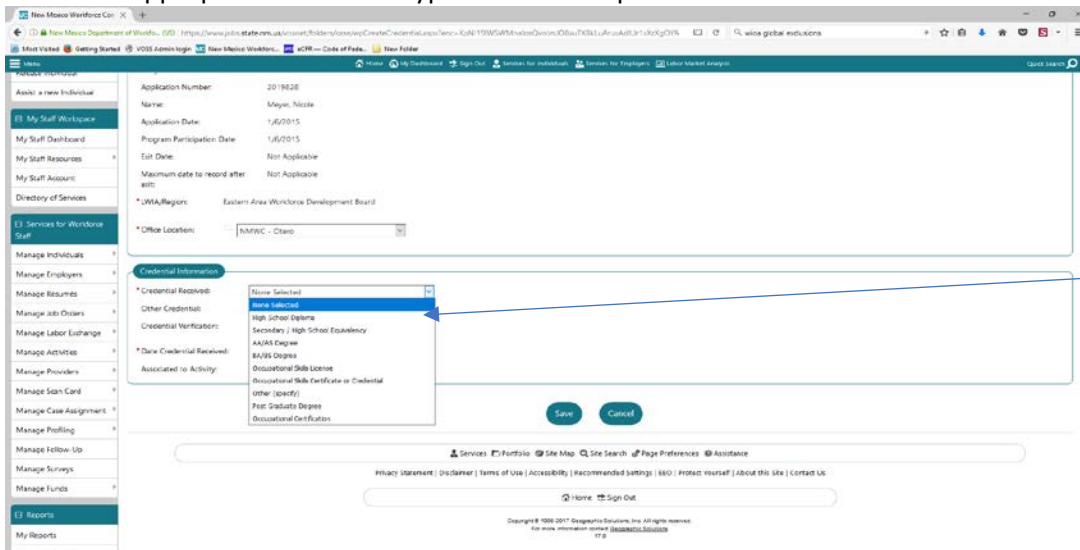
New Mexico Workforce Con ×

New Mexico Department of Workfo... (US) https://www.jobs.state.nm.us/vosnet/folders/case/wpCreateCredential.aspx?enc=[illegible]

wioa global exclusions

Most Visited Getting Started VOSS Admin login New Mexico Workforc... eCFR — Code of Fede... New Folder

Menu

Home My Dashboard Sign Out Services for Individuals Services for Employers Labor Market Analysis

Quick Search

Assist a new Individual

My Staff Workspace

My Staff Dashboard

My Staff Resources

My Staff Account

Directory of Services

Services for Workforce Staff

Manage Individuals

Manage Employers

Manage Résumés

Manage Job Orders

Manage Labor Exchange

Manage Activities

Manage Providers

Manage Scan Card

Manage Case Assignment

Manage Profiling

Manage Follow-Up

Manage Surveys

Manage Funds

Reports

My Reports

Application Number: 2019828

Name: Meyer, Nicole

Application Date: 1/6/2015

Program Participation Date: 1/6/2015

Exit Date: Not Applicable

Maximum date to record after exit: Not Applicable

* LWIA/Region: Eastern Area Workforce Development Board

* Office Location: NMWC - Otero

Credential Information

* Credential Received: None Selected

Other Credential:

Credential Verification:

* Date Credential Received:

Associated to Activity:

None Selected
High School Diploma
Secondary / High School Equivalency
AA/AS Degree
BA/BS Degree
Occupational Skills License
Occupational Skills Certificate or Credential
Other (specify)
Post Graduate Degree
Occupational Certification

Save Cancel

Services Portfolio Site Map Site Search Page Preferences Assistance

Privacy Statement | Disclaimer | Terms of Use | Accessibility | Recommended Settings | EEO | Protect Yourself | About this Site | Contact Us

Home Sign Out

Copyright © 1999-2017 Geographic Solutions, Inc. All rights reserved.
For more information contact Geographic Solutions
17.0